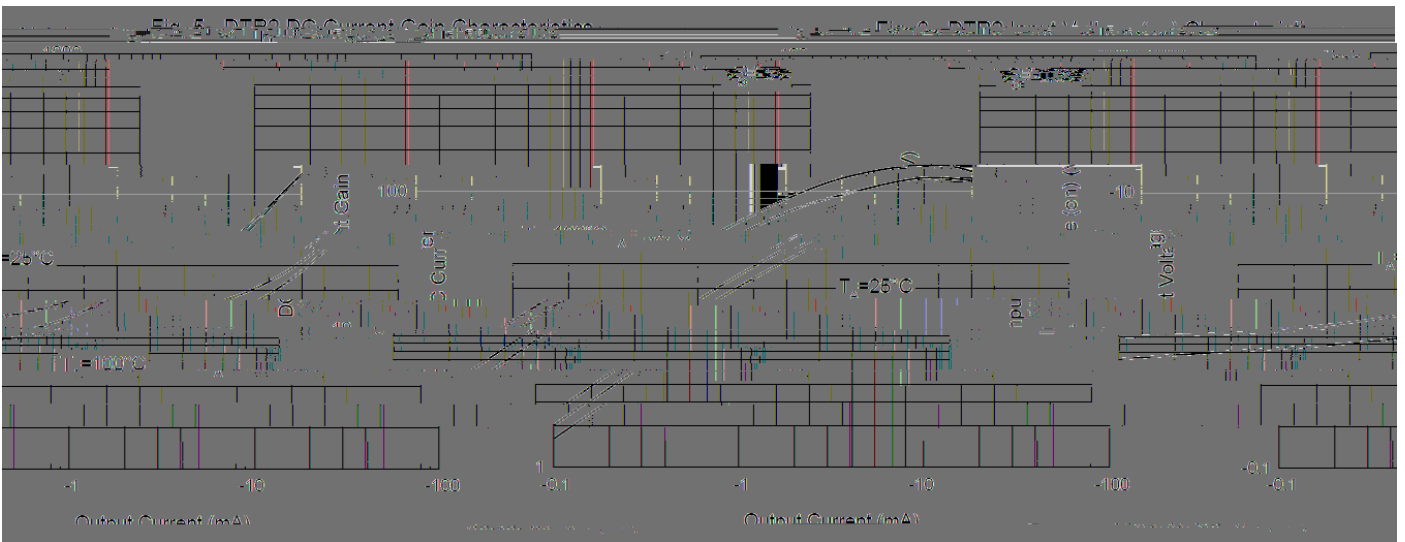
Fig. 5 DTB2 DC Current Gain Characteristics

Fig. 6 DTB2 Input Voltage (on) Characteristics

DC Current Gain

=25°C

T$_A$=100°C

100

1

-1

-10

-100

Output Current (mA)

Input Voltage (on) (V)

T$_A$=25°C

-0.1

-1

-10

-100

Output Current (mA)

-10

-0.1

-0.1